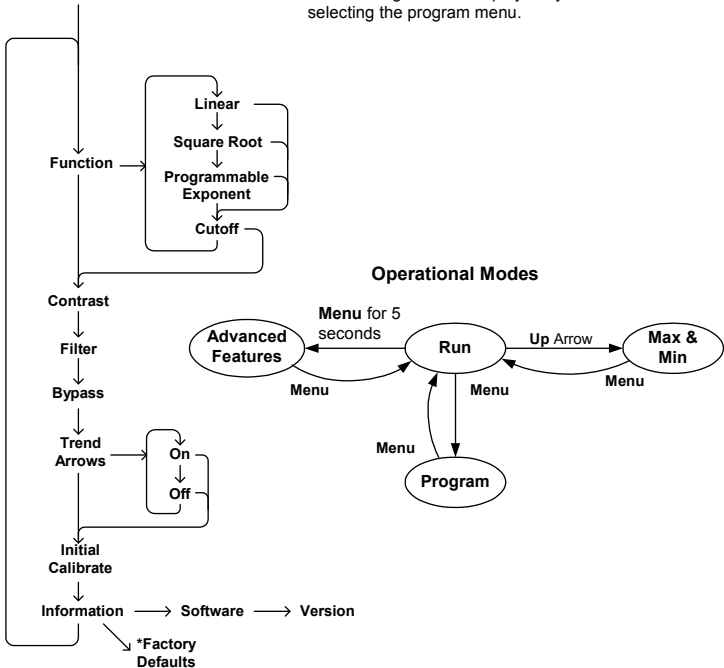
selecting the program menu.

Function

Linear

Square Root

Programmable Exponent

Cutoff

Contrast

Filter

Bypass

Trend Arrows

On

Off

Initial Calibrate

Information → Software → Version

*Factory Defaults

Operational Modes

Advanced Features

Menu for 5 seconds

Run

Up Arrow

Max & Min

Menu

Menu

Menu

Menu

Program